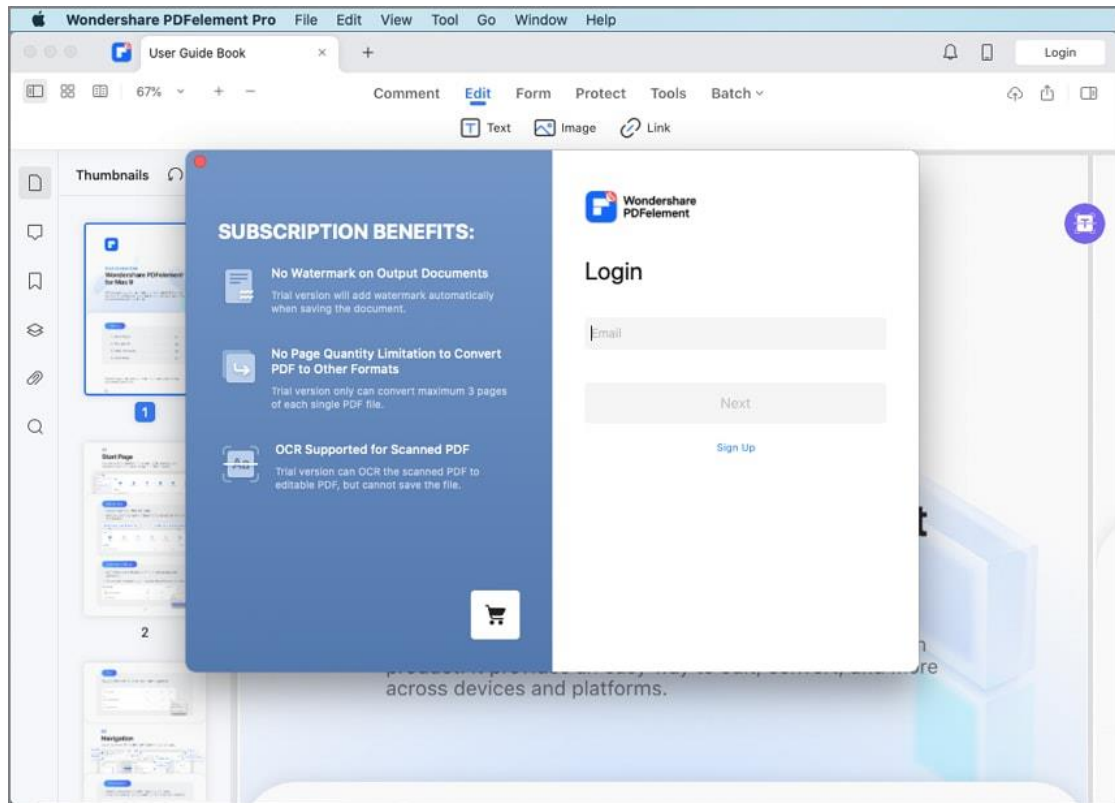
Wondershare PDFelement Pro File Edit View Tool Go Window Help

User Guide Book

Login

67%

Comment Edit Form Protect Tools Batch

Text Image Link

Thumbnails

Wondershare PDFelement for Mac 9

1

Start Page

2

Navigation

SUBSCRIPTION BENEFITS:

No Watermark on Output Documents
Trial version will add watermark automatically when saving the document.

No Page Quantity Limitation to Convert PDF to Other Formats
Trial version only can convert maximum 3 pages of each single PDF file.

OCR Supported for Scanned PDF
Trial version can OCR the scanned PDF to editable PDF, but cannot save the file.

Wondershare PDFelement

Login

Email

Next

Sign Up

t

n

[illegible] re across devices and platforms.